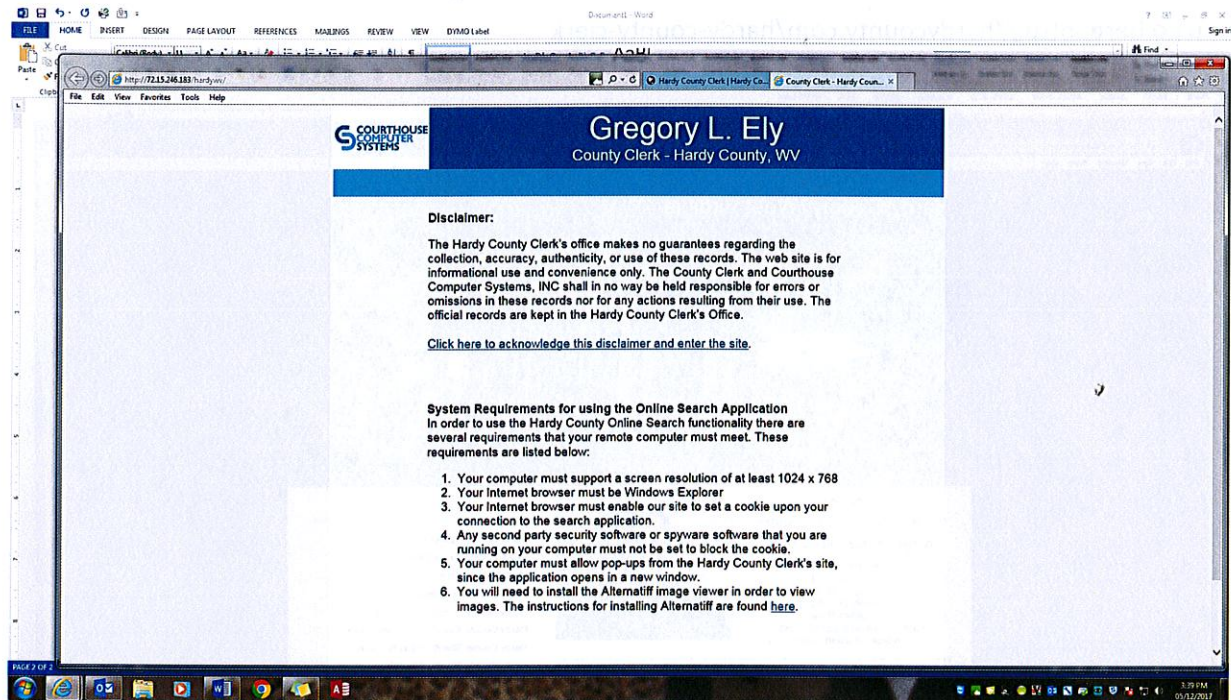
Document1 - Word

FILE HOME INSERT DESIGN PAGE LAYOUT REFERENCES MAILINGS REVIEW VIEW DYMO Label

Sign in

Find

Paste

http://72.15.246.183/hardywv/

Hardy County Clerk | Hardy Co... County Clerk - Hardy Coun...

File Edit View Favorites Tools Help

COURTHOUSE COMPUTER SYSTEMS

Gregory L. Ely
County Clerk - Hardy County, WV

Disclaimer:

The Hardy County Clerk's office makes no guarantees regarding the collection, accuracy, authenticity, or use of these records. The web site is for informational use and convenience only. The County Clerk and Courthouse Computer Systems, INC shall in no way be held responsible for errors or omissions in these records nor for any actions resulting from their use. The official records are kept in the Hardy County Clerk's Office.

Click here to acknowledge this disclaimer and enter the site.

System Requirements for using the Online Search Application
In order to use the Hardy County Online Search functionality there are several requirements that your remote computer must meet. These requirements are listed below:

1. Your computer must support a screen resolution of at least 1024 x 768
2. Your Internet browser must be Windows Explorer
3. Your Internet browser must enable our site to set a cookie upon your connection to the search application.
4. Any second party security software or spyware software that you are running on your computer must not be set to block the cookie.
5. Your computer must allow pop-ups from the Hardy County Clerk's site, since the application opens in a new window.
6. You will need to install the Alternatiff image viewer in order to view images. The instructions for installing Alternatiff are found here.

PAGE 2 OF 2

3:39 PM
05/12/2017